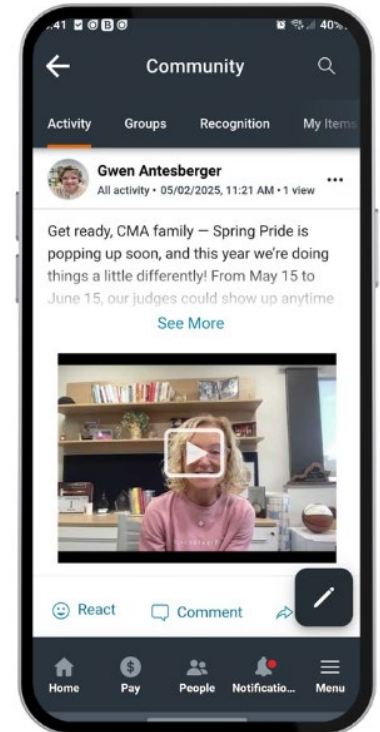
:41 40%

Community

Activity Groups Recognition My Items

Gwen Antesberger
All activity • 05/02/2025, 11:21 AM • 1 view

Get ready, CMA family — Spring Pride is popping up soon, and this year we're doing things a little differently! From May 15 to June 15, our judges could show up anytime

See More

React Comment

Home Pay People Notificatio... Menu